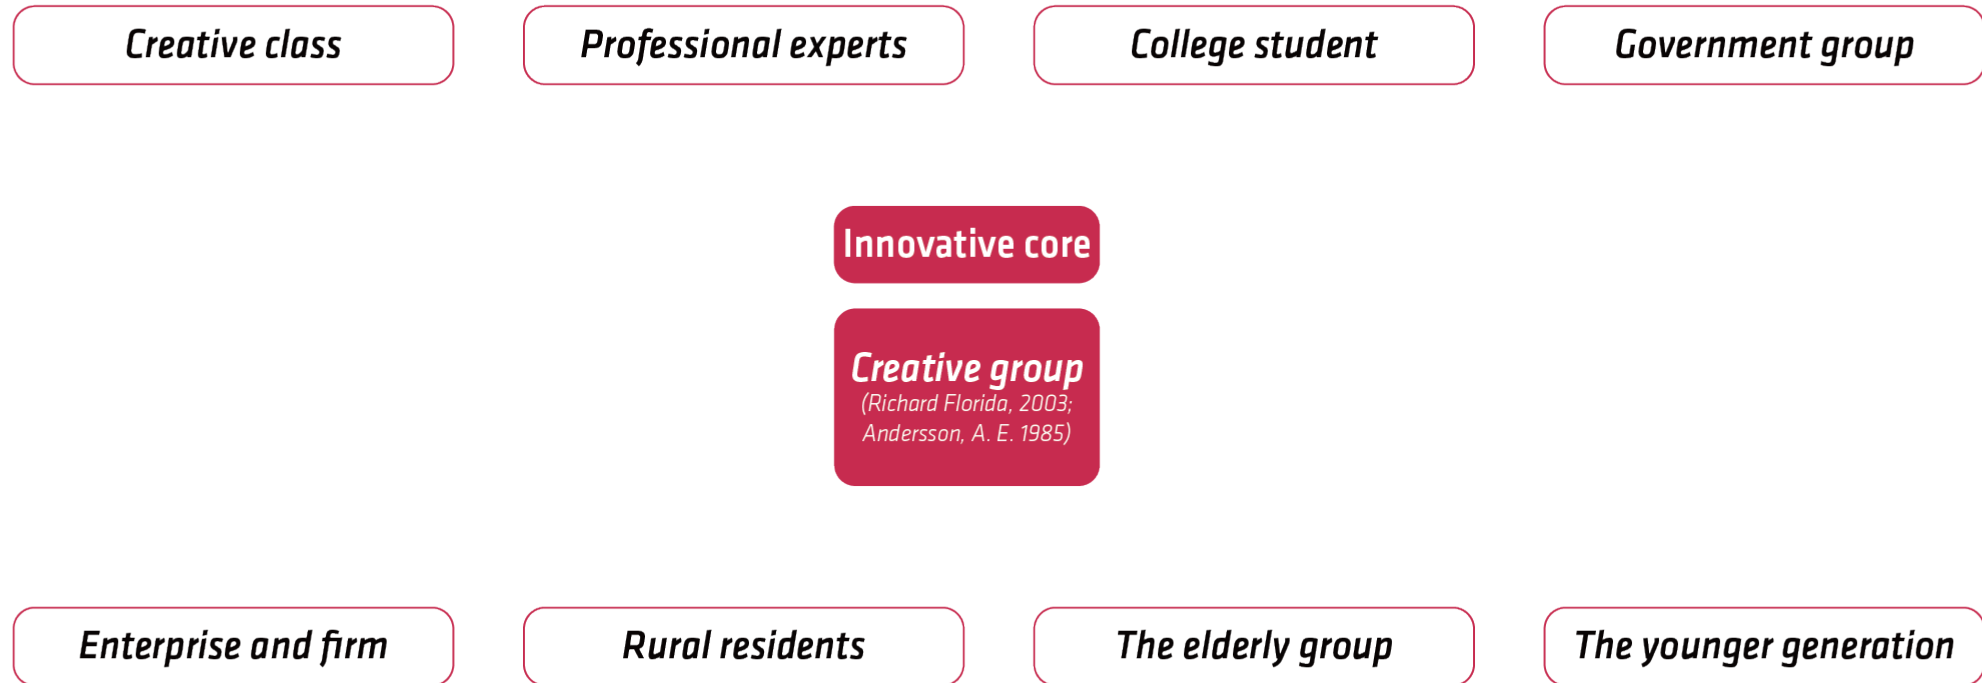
Creative class

Professional experts

College student

Government group

Innovative core

Creative group
(Richard Florida, 2003; Andersson, A. E. 1985)

Enterprise and firm

Rural residents

The elderly group

The younger generation